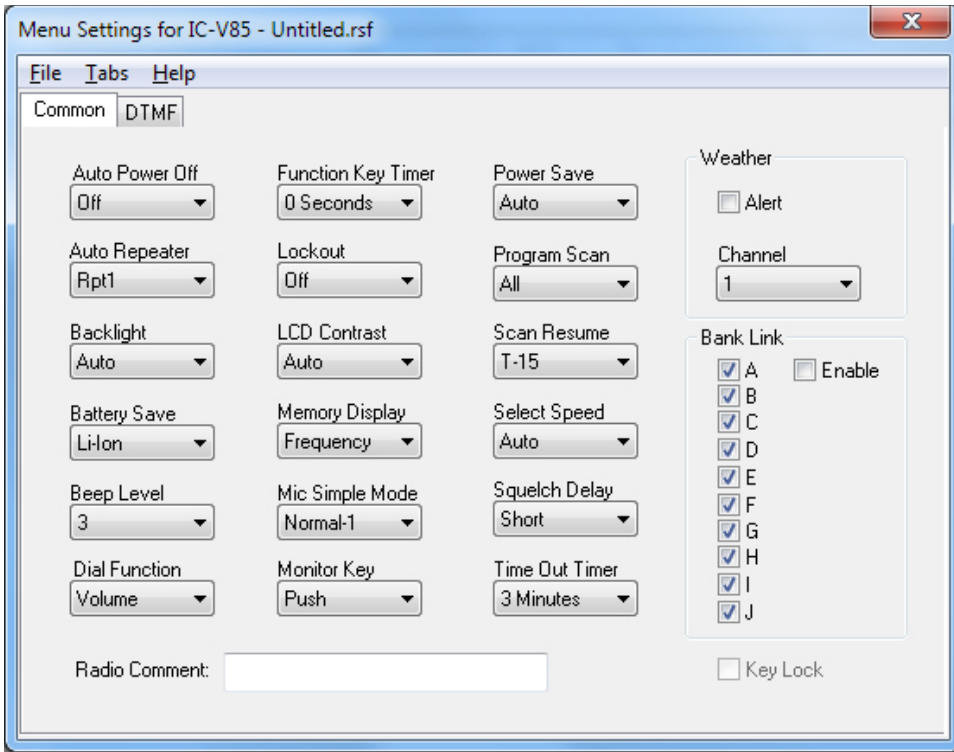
Menu Settings for IC-V85 - Untitled.rsf

File Tabs Help

Common DTMF

Auto Power Off
Off

Auto Repeater
Rpt1

Backlight
Auto

Battery Save
Li-Ion

Beep Level
3

Dial Function
Volume

Function Key Timer
0 Seconds

Lockout
Off

LCD Contrast
Auto

Memory Display
Frequency

Mic Simple Mode
Normal-1

Monitor Key
Push

Power Save
Auto

Program Scan
All

Scan Resume
T-15

Select Speed
Auto

Squelch Delay
Short

Time Out Timer
3 Minutes

Weather
Alert

Channel
1

Bank Link
A
B
C
D
E
F
G
H
I
J
Enable

Radio Comment:

Key Lock